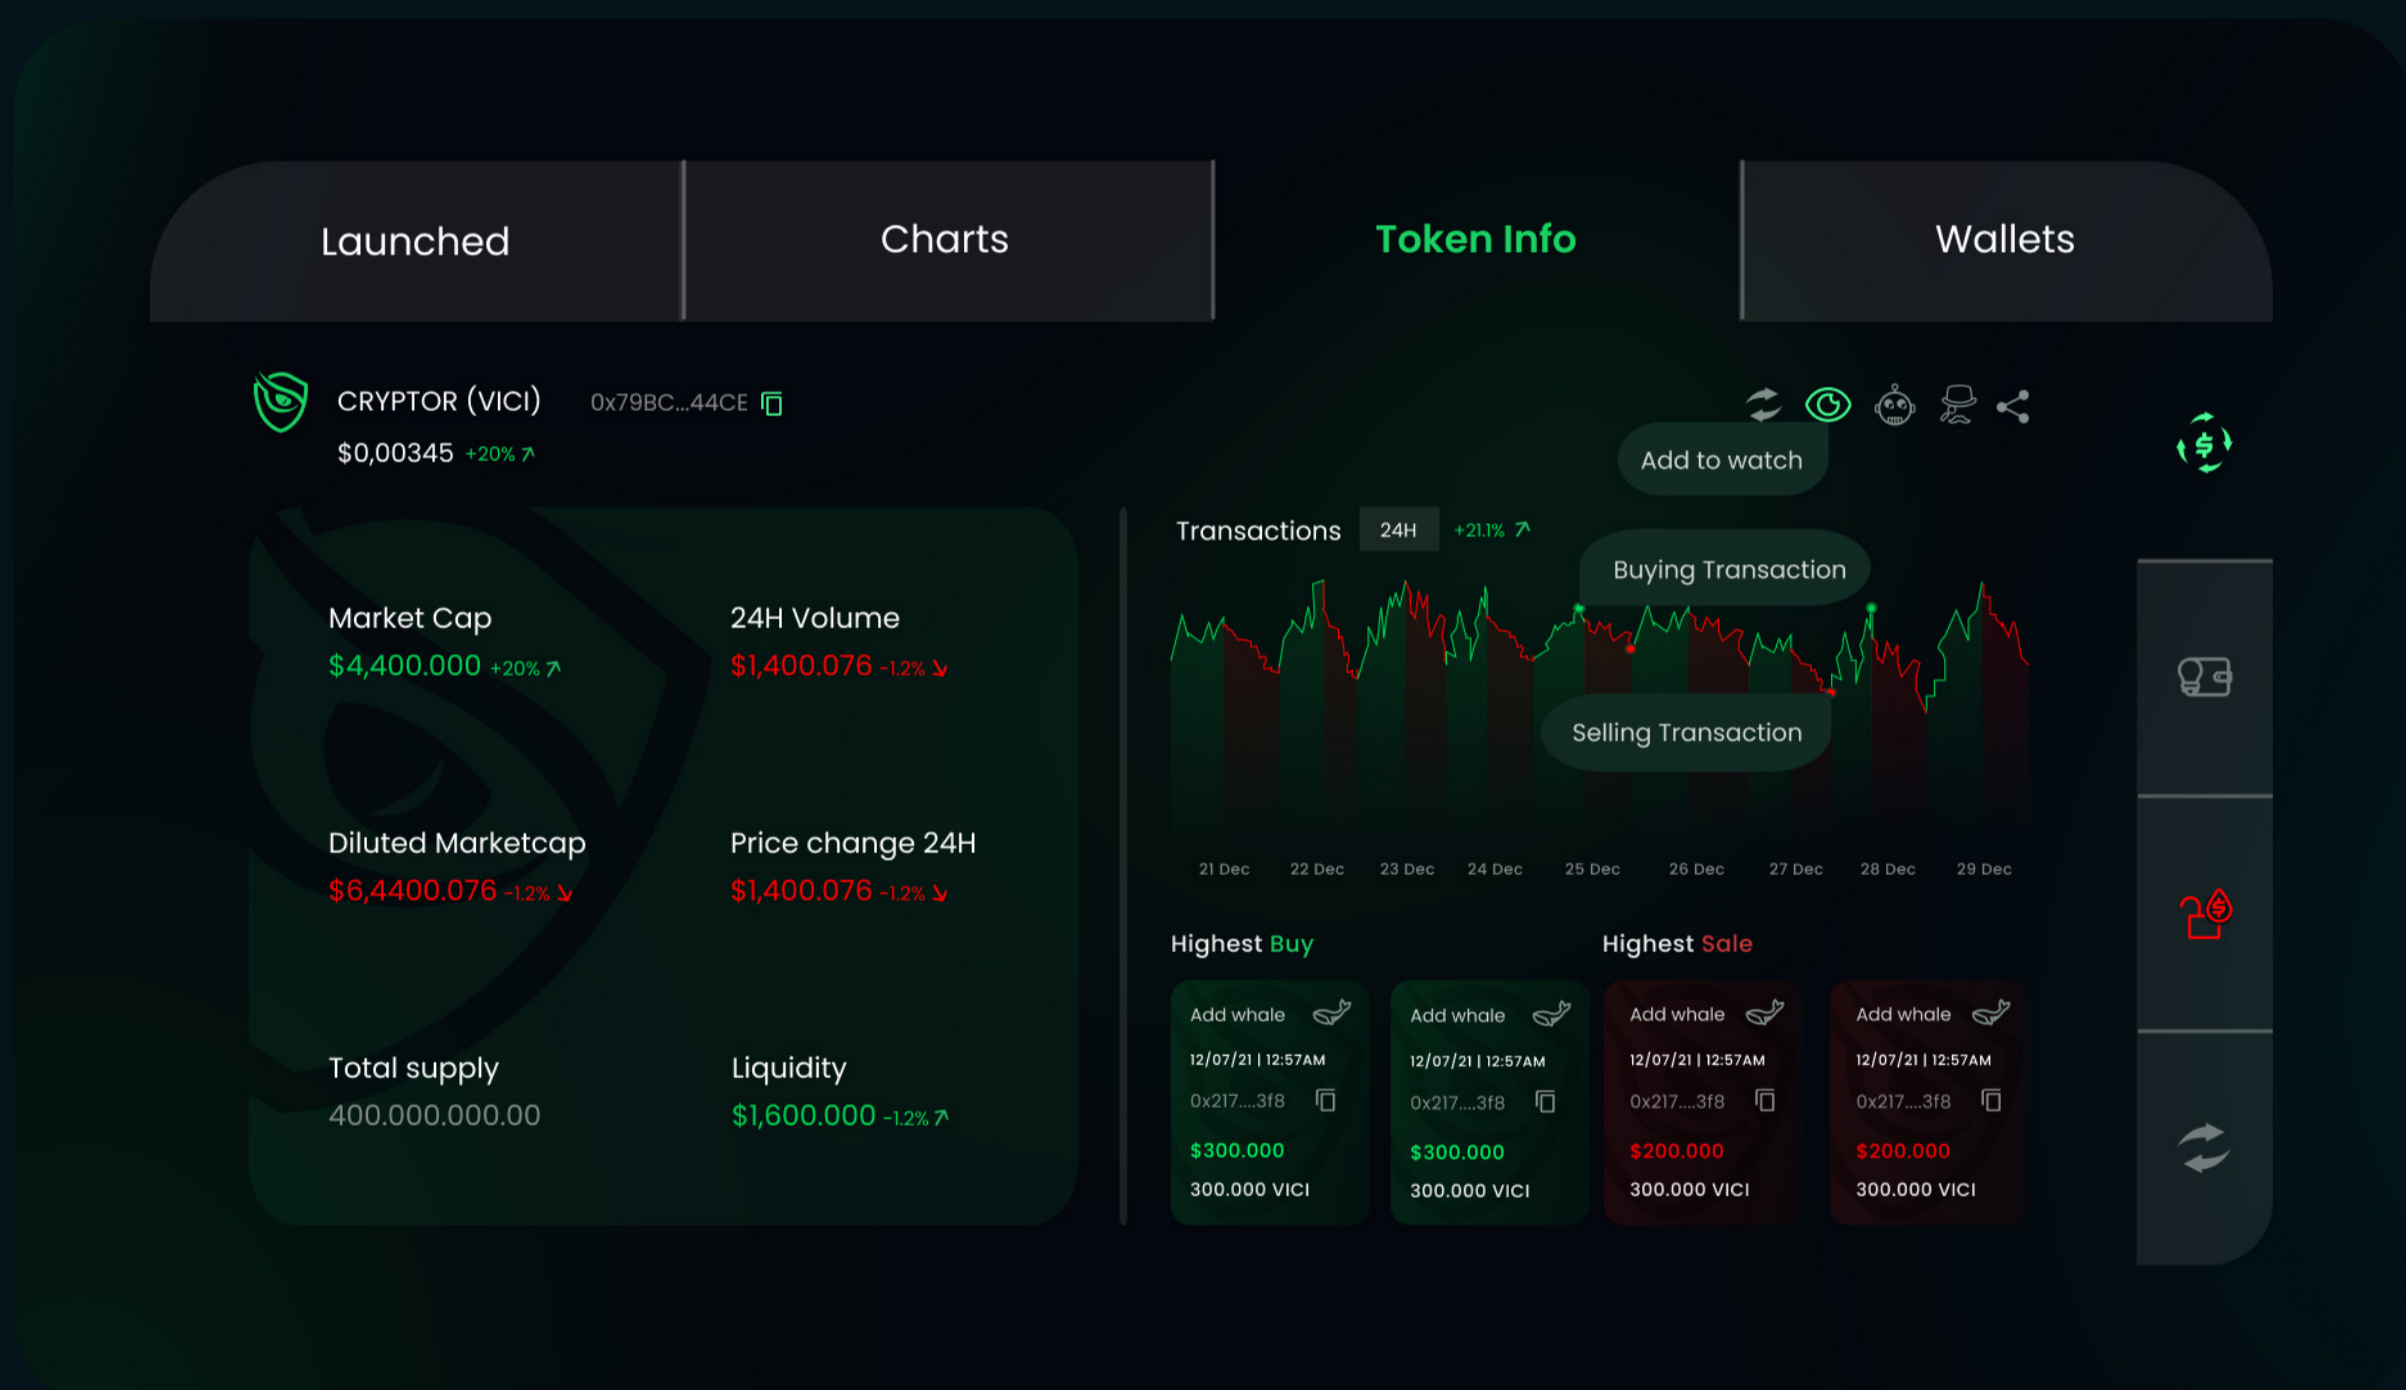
Launched Charts Token Info Wallets

CRYPTOR (VICI) 0x79BC...44CE
$0,00345 +20% ↗

Add to watch

Market Cap
$4,400.000 +20% ↗

24H Volume
$1,400.076 -1.2% ↘

Diluted Marketcap
$6,4400.076 -1.2% ↘

Price change 24H
$1,400.076 -1.2% ↘

Total supply
400.000.000.00

Liquidity
$1,600.000 -1.2% ↗

Transactions 24H +21.1% ↗

Buying Transaction

Selling Transaction

21 Dec 22 Dec 23 Dec 24 Dec 25 Dec 26 Dec 27 Dec 28 Dec 29 Dec

Highest Buy

Add whale
12/07/21 | 12:57AM
0x217....3f8
$300.000
300.000 VICI

Add whale
12/07/21 | 12:57AM
0x217....3f8
$300.000
300.000 VICI

Highest Sale

Add whale
12/07/21 | 12:57AM
0x217....3f8
$200.000
300.000 VICI

Add whale
12/07/21 | 12:57AM
0x217....3f8
$200.000
300.000 VICI